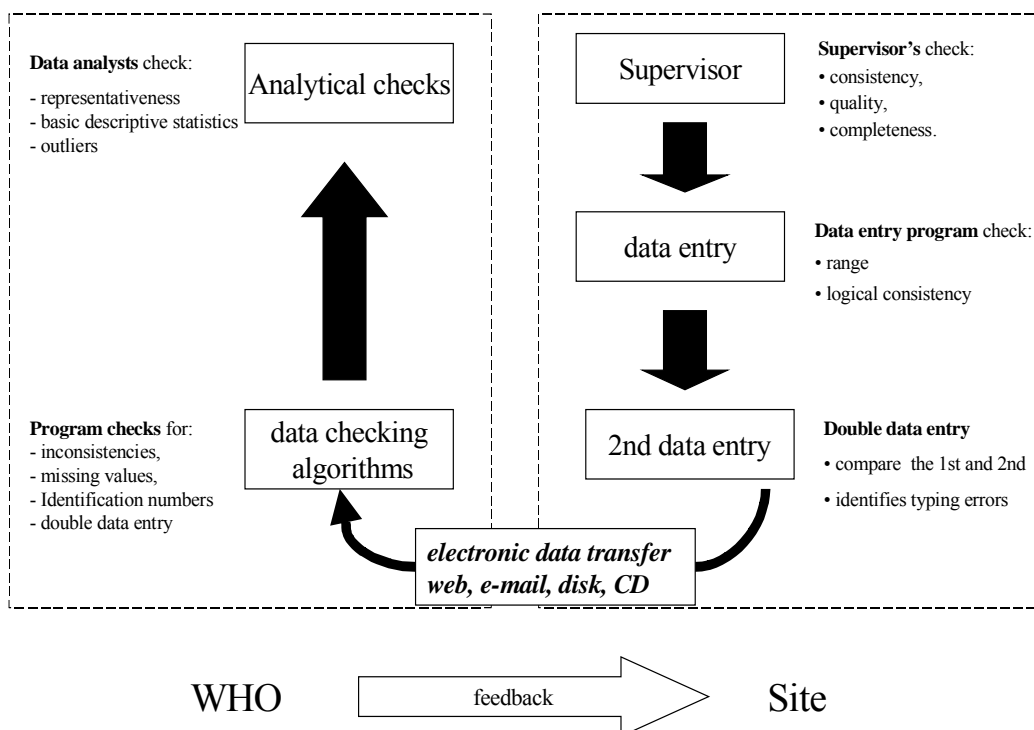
**Data analysts** check:
- representativeness
- basic descriptive statistics
- outliers

Analytical checks

**Program checks** for:
- inconsistencies,
- missing values,
- Identification numbers
- double data entry

data checking algorithms

Supervisor

**Supervisor's** check:
• consistency,
• quality,
• completeness.

data entry

**Data entry program** check:
• range
• logical consistency

2nd data entry

**Double data entry**
• compare the 1st and 2nd
• identifies typing errors

***electronic data transfer web, e-mail, disk, CD***

WHO

feedback

Site